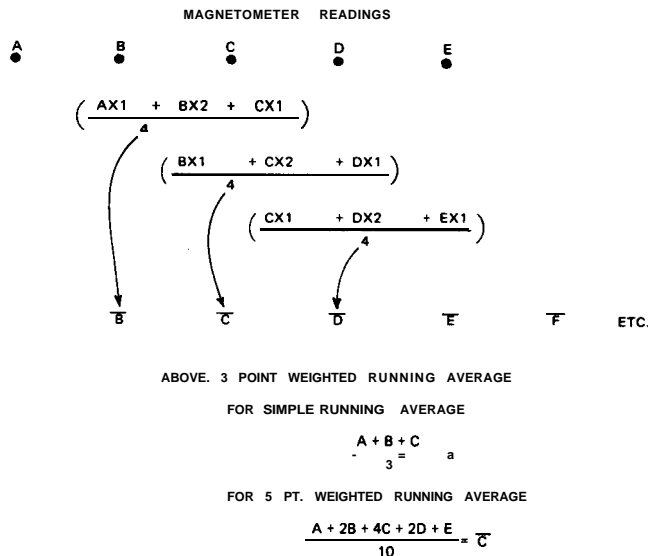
MAGNETOMETER READINGS

A B C D E

$\left(\frac{AX1 + BX2 + CX1}{4}\right)$

$\left(\frac{BX1 + CX2 + DX1}{4}\right)$

$\left(\frac{CX1 + DX2 + EX1}{4}\right)$

$\overline{B}$ $\overline{C}$ $\overline{D}$ $\overline{E}$ $\overline{F}$ ETC.

ABOVE. 3 POINT WEIGHTED RUNNING AVERAGE

FOR SIMPLE RUNNING AVERAGE

$\frac{A + B + C}{3} = a$

FOR 5 PT. WEIGHTED RUNNING AVERAGE

$\frac{A + 2B + 4C + 2D + E}{10} = \overline{C}$